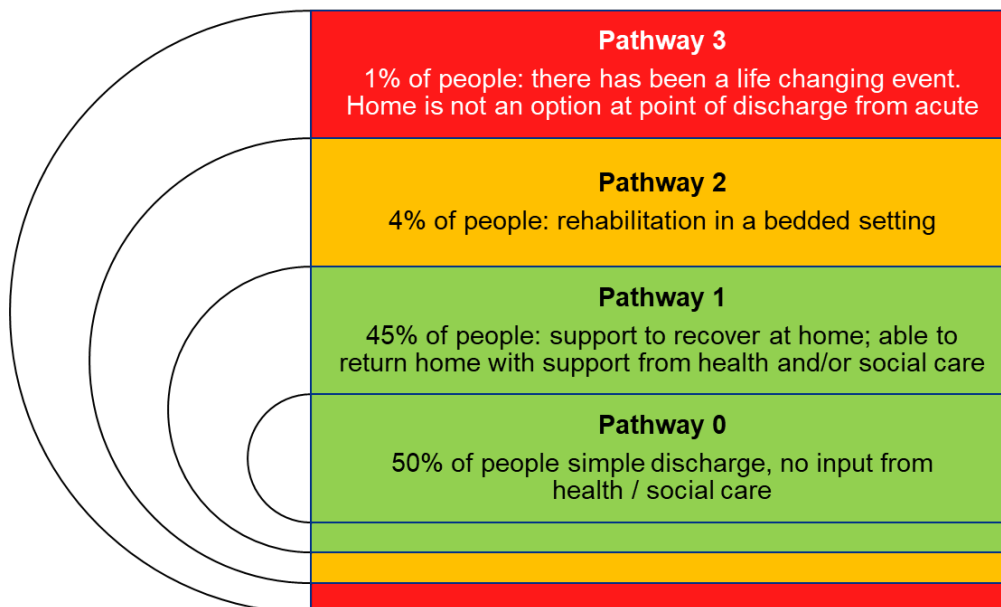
Pathway 3

1% of people: there has been a life changing event. Home is not an option at point of discharge from acute

Pathway 2

4% of people: rehabilitation in a bedded setting

Pathway 1

45% of people: support to recover at home; able to return home with support from health and/or social care

Pathway 0

50% of people simple discharge, no input from health / social care